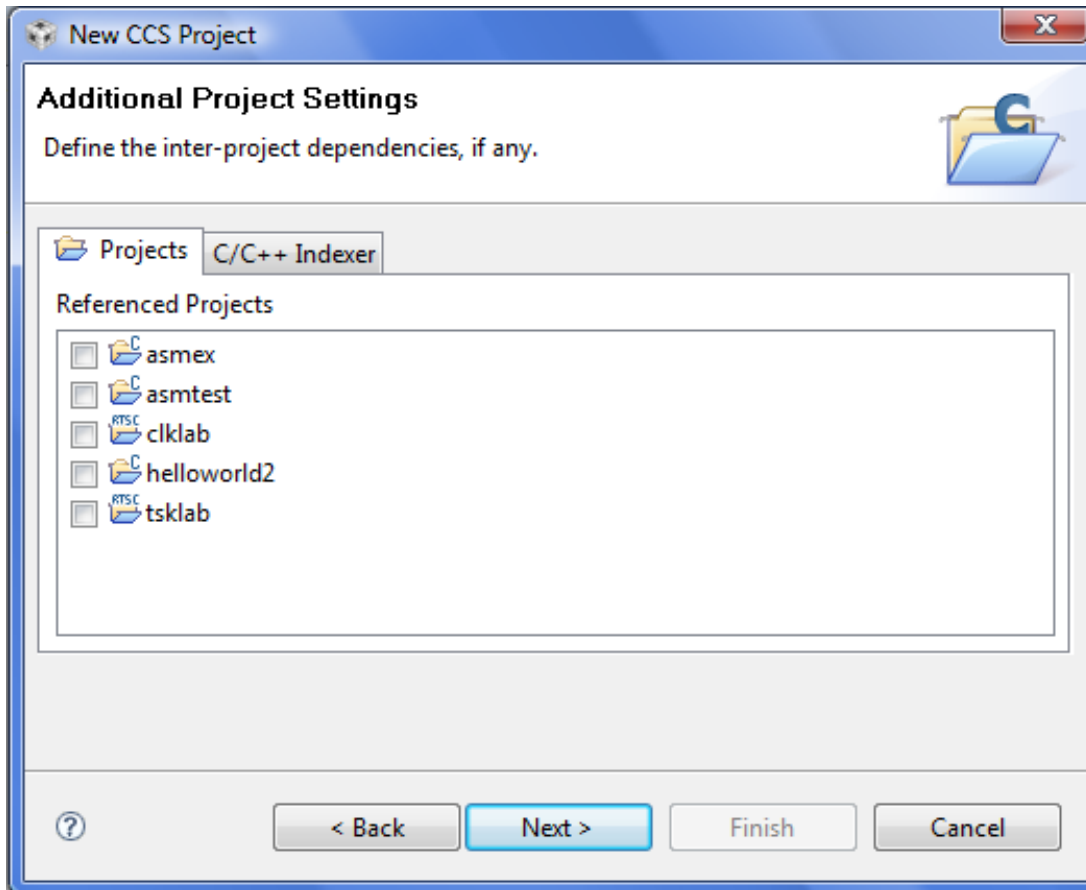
New CCS Project

Additional Project Settings

Define the inter-project dependencies, if any.

Projects
C/C++ Indexer

Referenced Projects

asmex
asmtest
clklab
helloworld2
tsklab

< Back
Next >
Finish
Cancel